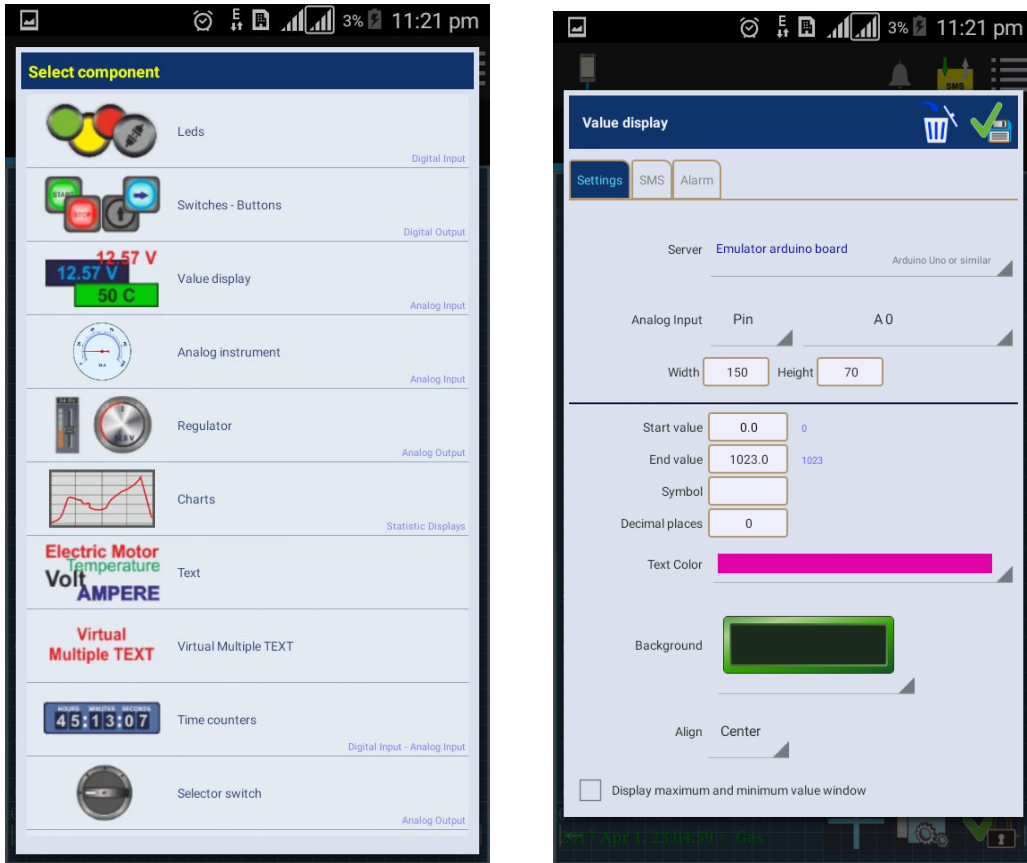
3% 11:21 pm

Select component

Leds
Digital Input

START STOP
Switches - Buttons
Digital Output

12.57 V
12.57 V
50 C
Value display
Analog Input

Analog instrument
Analog Input

Regulator
Analog Output

Charts
Statistic Displays

Electric Motor
Temperature
Volt
AMPERE
Text

Virtual
Multiple TEXT
Virtual Multiple TEXT

HOURS MINUTES SECONDS
45:13:07
Time counters
Digital Input - Analog Input

Selector switch
Analog Output

3% 11:21 pm

SMS

Value display

Settings | SMS | Alarm

Server Emulator arduino board
Arduino Uno or similar

Analog Input Pin A 0

Width 150 Height 70

Start value 0.0 0

End value 1023.0 1023

Symbol

Decimal places 0

Text Color

Background

Align Center

Display maximum and minimum value window

2017 Apr 1, 23:04:59 - Gas